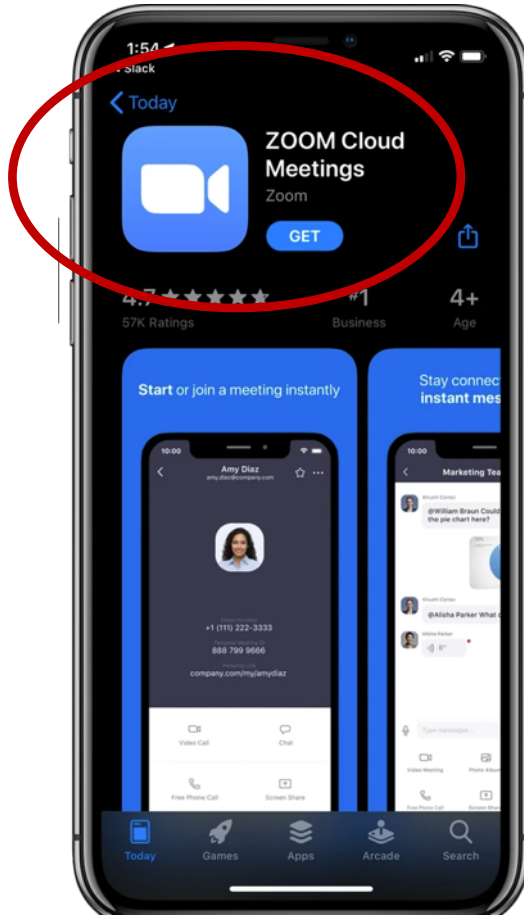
1:54
Slack

Today

ZOOM Cloud Meetings
Zoom

GET

4.7 ★★★★★
57K Ratings

#1
Business

4+
Age

Start or join a meeting instantly

10:00
Amy Diaz
amy.diaz@company.com

+1 (111) 222-3333
888 799 9666
company.com/my/amydiaz

Video Call
Chat
Free Phone Call
Screen Share

Stay connec
instant mes

10:00
Marketing Tea

@William Braun Could the pie chart here?

@Alisha Parker What c

Type message...

Video Meeting
Photo Album
Free Phone Call
Screen Share

Today
Games
Apps
Arcade
Search